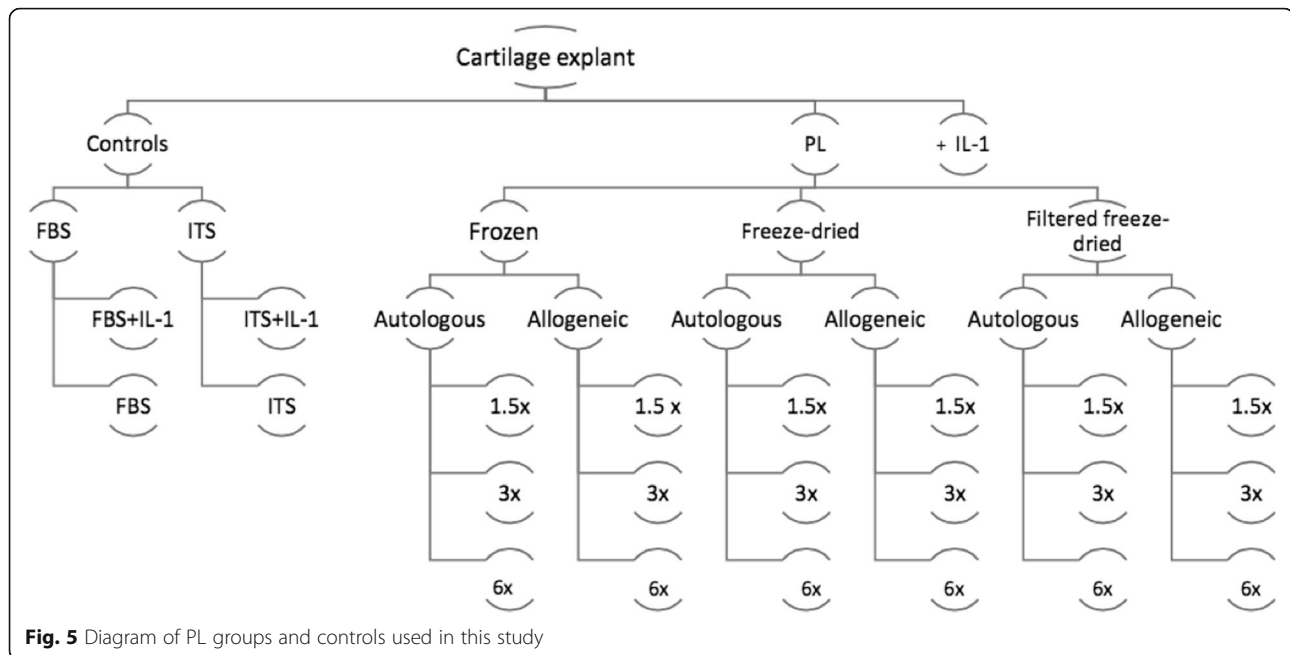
Cartilage explant

Controls

PL

+ IL-1

FBS

ITS

Frozen

Freeze-dried

Filtered freeze-dried

FBS+IL-1

ITS+IL-1

Autologous

Allogeneic

Autologous

Allogeneic

Autologous

Allogeneic

FBS

ITS

1.5x

1.5 x

1.5x

1.5x

1.5x

1.5x

3x

3x

3x

3x

3x

3x

6x

6x

6x

6x

6x

6x

**Fig. 5** Diagram of PL groups and controls used in this study